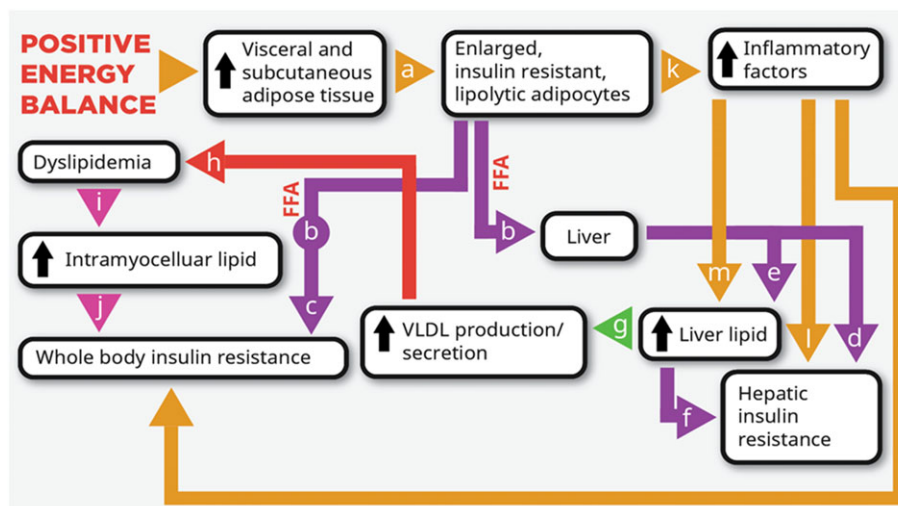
POSITIVE ENERGY BALANCE

a

Visceral and subcutaneous adipose tissue

Enlarged, insulin resistant, lipolytic adipocytes

k

Inflammatory factors

Dyslipidemia

h

FFA

FFA

b

b

Liver

i

Intramyocelluar lipid

m

e

j

c

g

l

d

Whole body insulin resistance

VLDL production/ secretion

Liver lipid

f

Hepatic insulin resistance